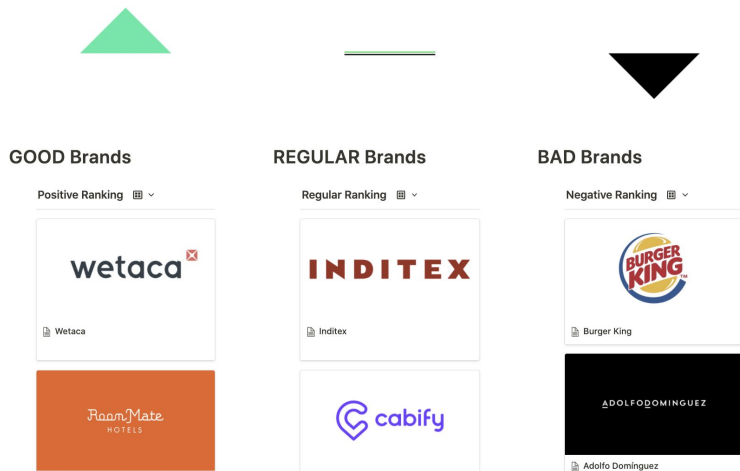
GOOD Brands

Positive Ranking

wetaca

Wetaca

RoomMate HOTELS

REGULAR Brands

Regular Ranking

INDITEX

Inditex

cabify

BAD Brands

Negative Ranking

BURGER KING

Burger King

ADOLFO DOMINGUEZ

Adolfo Dominguez